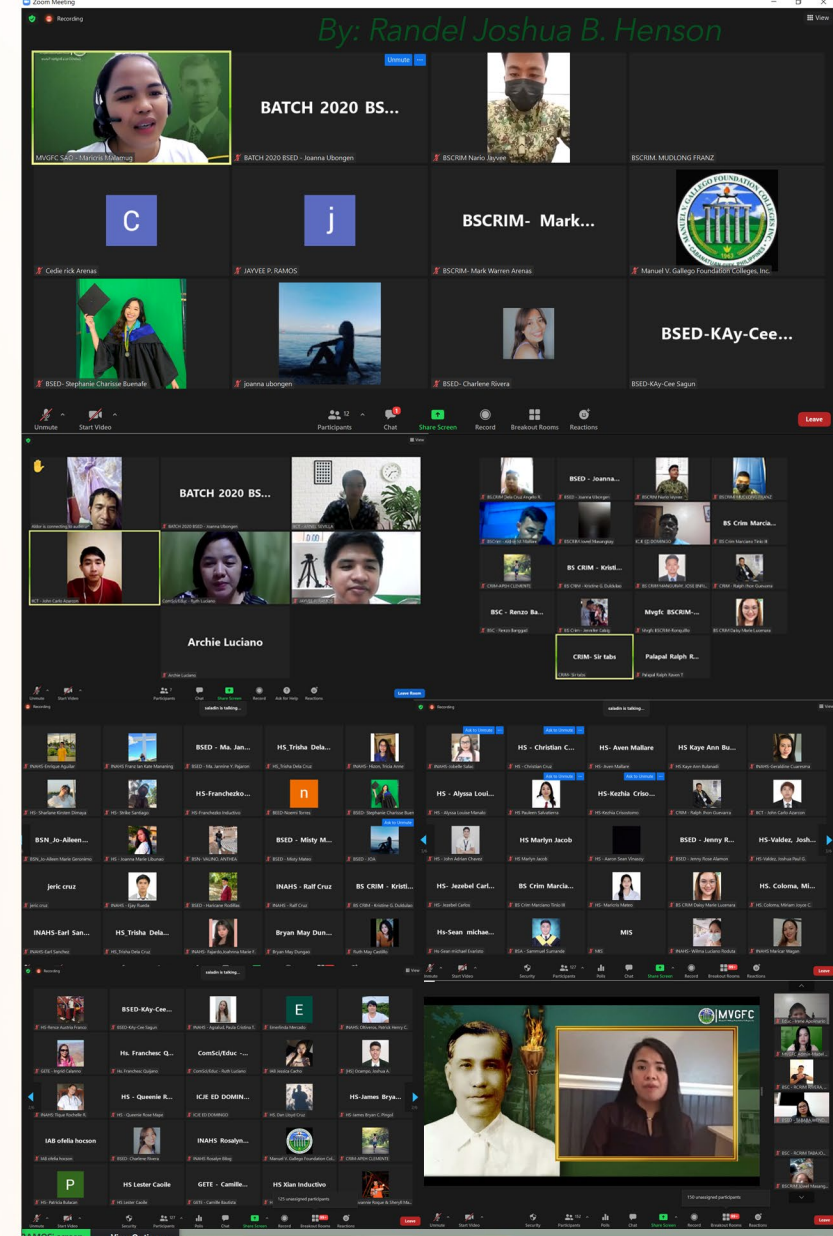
Zoom Meeting

Recording

By: Randel Joshua B. Henson

View

Unmute

MVGFC SAO - Maricris Malamug

BATCH 2020 BS...

BATCH 2020 BSED - Joanna Ubongen

BSCRIM Nario Jayvee

BSCRIM. MUDLONG FRANZ

C

Cedie rick Arenas

j

JAYVEE P. RAMOS

BSCRIM- Mark...

BSCRIM- Mark Warren Arenas

MANUEL V. GALLEGO FOUNDATION COLLEGES

Manuel V. Gallego Foundation Colleges, Inc.

BSED- Stephanie Charisse Buenafe

joanna ubongen

BSED- Charlene Rivera

BSED-KAy-Cee...

BSED-KAy-Cee Sagun

Unmute

Start Video

Participants 12

Chat

Share Screen

Record

Breakout Rooms

Reactions

Leave

BATCH 2020 BS...

Archie Luciano

BSED - Joanna...

BS Crim Marcia...

BS CRIM - Kristi...

BSC - Renzo Ba...

Mvgfc BSCRIM-...

CRIM- Sir tabs

Palapal Ralph R...

Leave Room

Recording

saladin is talking...

BSED - Ma. Jan...

HS_Trisha Dela...

HS-Franchezko...

n

BSN_Jo-Aileen...

BSED - Misty M...

jeric cruz

INAHS - Ralf Cruz

BS CRIM - Kristi...

INAHS-Earl San...

HS_Trisha Dela...

Bryan May Dun...

Ask to Unmute

HS - Christian C...

HS- Aven Mallare

HS Kaye Ann Bu...

HS - Alyssa Loui...

HS-Kezhia Criso...

HS Marlyn Jacob

BSED - Jenny R...

HS-Valdez, Josh...

HS- Jezebel Carl...

BS Crim Marcia...

HS. Coloma, Mi...

Hs-Sean michae...

MIS

BSED-KAy-Cee...

Hs. Franchesc Q...

ComSci/Educ -...

E

HS - Queenie R...

ICJE ED DOMIN...

HS-James Brya...

IAB ofelia hocson

INAHS Rosalyn...

P

HS Lester Caoile

GETE - Camille...

HS Xian Inductivo

MVGFC

Unmute

Start Video

Security

Participants

Polls

Chat

Share Screen

Record

Breakout Rooms

Reactions

Leave